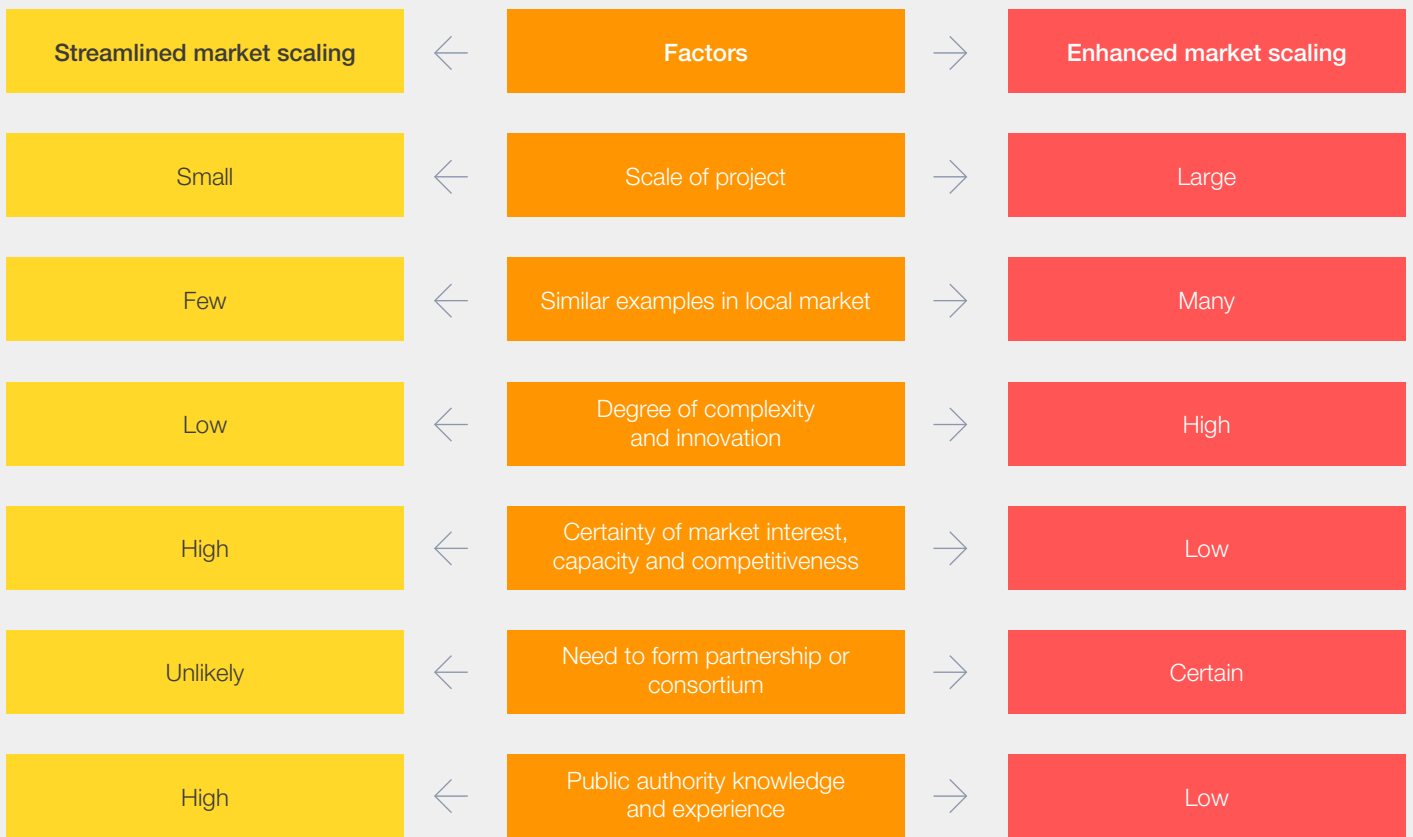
| Streamlined market scaling | ← | Factors | → | Enhanced market scaling |
|---|---|---|---|---|
| Small | ← | Scale of project | → | Large |
| Few | ← | Similar examples in local market | → | Many |
| Low | ← | Degree of complexity and innovation | → | High |
| High | ← | Certainty of market interest, capacity and competitiveness | → | Low |
| Unlikely | ← | Need to form partnership or consortium | → | Certain |
| High | ← | Public authority knowledge and experience | → | Low |